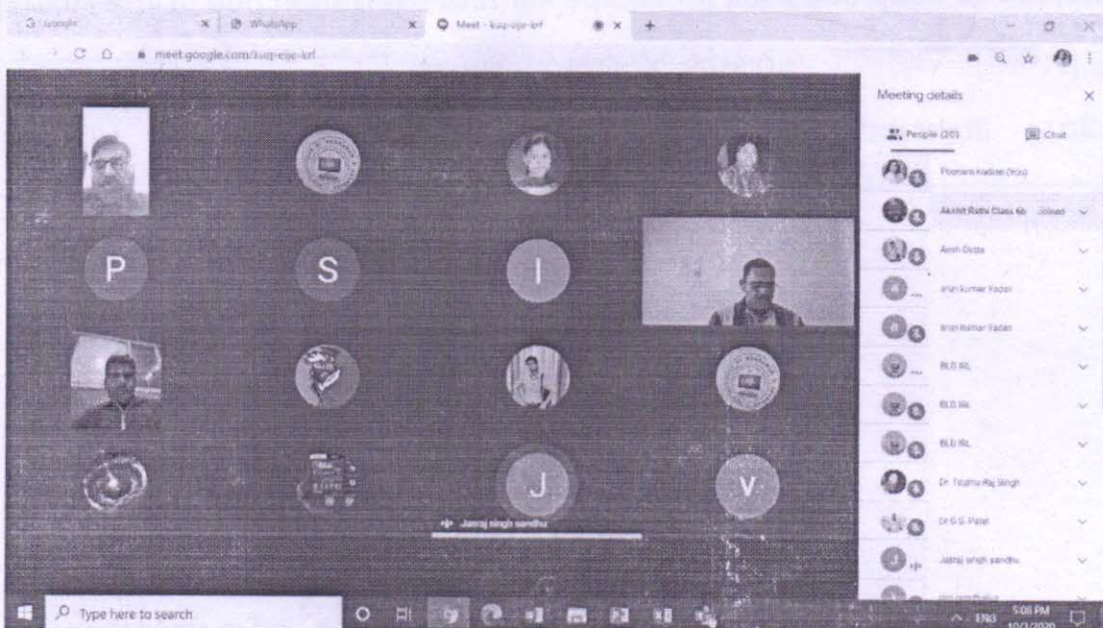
Google | WhatsApp | Meet - kuq-ejie-krf

meet.google.com/kuq-ejie-krf

P S I J V

Jasraj singh sandhu

Meeting details

People (20) Chat

Poonam Kadian (You)

Akshit Rathi Class 6b

Ansh Gupta

arun kumar Yadav

Arun Kumar Yadav

BLD RL

BLD RL

BLD RL

Dr. Tirutha Raj Singh

Dr G.S. Patel

Jasraj singh sandhu

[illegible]

Type here to search

ENG 5:08 PM 10/1/2020